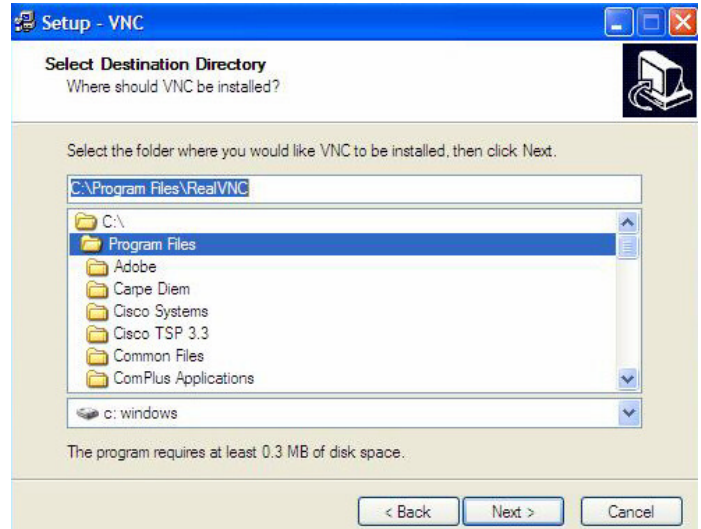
Setup - VNC

Select Destination Directory
Where should VNC be installed?

Select the folder where you would like VNC to be installed, then click Next.

C:\Program Files\RealVNC

C:\
Program Files
Adobe
Carpe Diem
Cisco Systems
Cisco TSP 3.3
Common Files
ComPlus Applications

c: windows

The program requires at least 0.3 MB of disk space.

< Back
Next >
Cancel